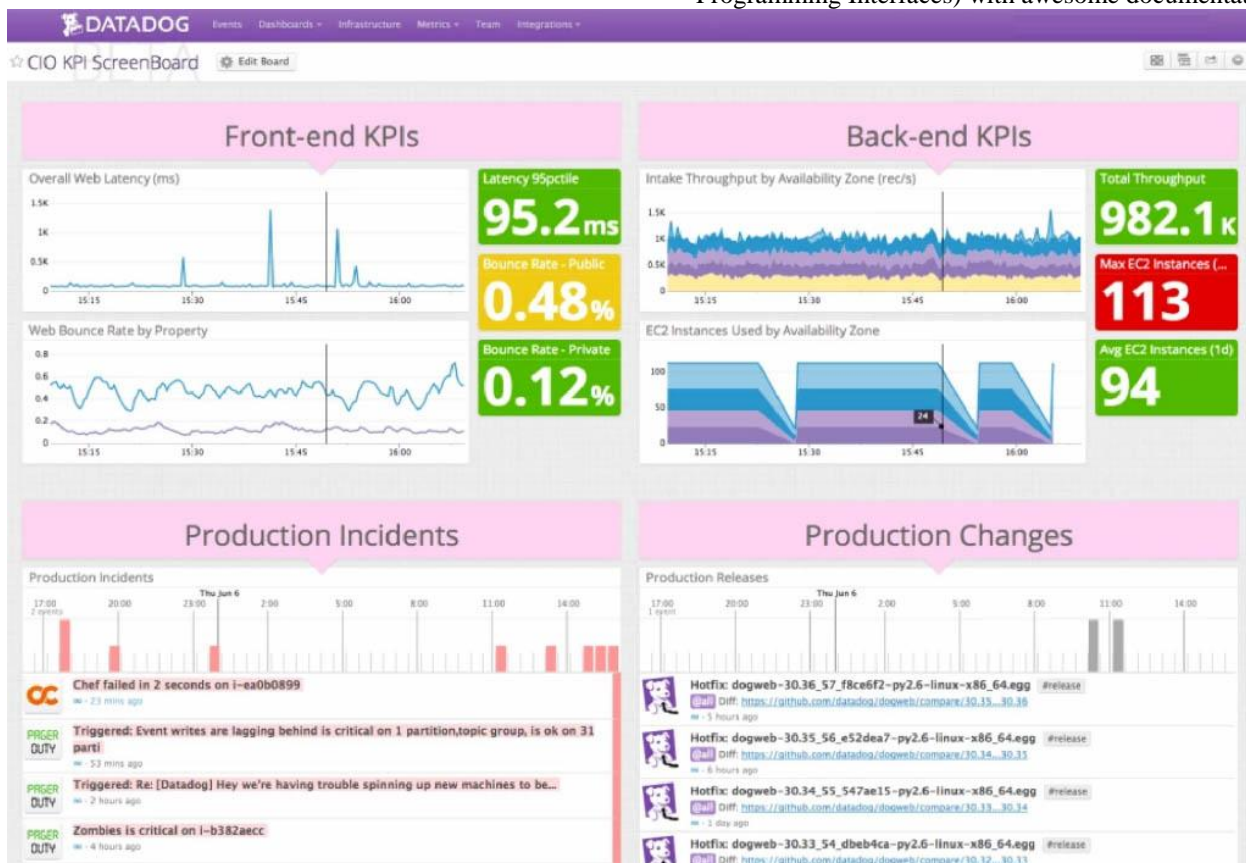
Programming Interfaces) with awesome documenta

DATADOG Events Dashboards Infrastructure Metrics Team Integrations

☆ CIO KPI ScreenBoard Edit Board

Front-end KPIs

Overall Web Latency (ms)

1.5K
1K
0.5K
0
15:15 15:30 15:45 16:00

Latency 95pctile
95.2ms

Bounce Rate - Public
0.48%

Web Bounce Rate by Property

0.8
0.6
0.4
0.2
0
15:15 15:30 15:45 16:00

Bounce Rate - Private
0.12%

Back-end KPIs

Intake Throughput by Availability Zone (rec/s)

1.5K
1K
0.5K
0
15:15 15:30 15:45 16:00

Total Throughput
982.1K

Max EC2 Instances (...
113

EC2 Instances Used by Availability Zone

100
50
0
24
15:15 15:30 15:45 16:00

Avg EC2 Instances (1d)
94

Production Incidents

Production Incidents

Thu Jun 6
17:00 2 events 20:00 23:00 2:00 5:00 8:00 11:00 14:00

Chef failed in 2 seconds on i-ea0b0899
- 23 mins ago

PAGER DUTY
Triggered: Event writes are lagging behind is critical on 1 partition,topic group, is ok on 31 parti
- 53 mins ago

PAGER DUTY
Triggered: Re: [Datadog] Hey we're having trouble spinning up new machines to be...
- 2 hours ago

PAGER DUTY
Zombies is critical on i-b382aecc
- 4 hours ago

Production Changes

Production Releases

Thu Jun 6
17:00 1 event 20:00 23:00 2:00 5:00 8:00 11:00 14:00

Hotfix: dogweb-30.36_57_f8ce6f2-py2.6-linux-x86_64.egg #release
@all Diff: https://github.com/datadog/dogweb/compare/30.35...30.36
- 5 hours ago

Hotfix: dogweb-30.35_56_e52dea7-py2.6-linux-x86_64.egg #release
@all Diff: https://github.com/datadog/dogweb/compare/30.34...30.35
- 6 hours ago

Hotfix: dogweb-30.34_55_547ae15-py2.6-linux-x86_64.egg #release
@all Diff: https://github.com/datadog/dogweb/compare/30.33...30.34
- 1 day ago

Hotfix: dogweb-30.33_54_dbeb4ca-py2.6-linux-x86_64.egg #release
@all Diff: https://github.com/datadog/dogweb/compare/30.32...30.33